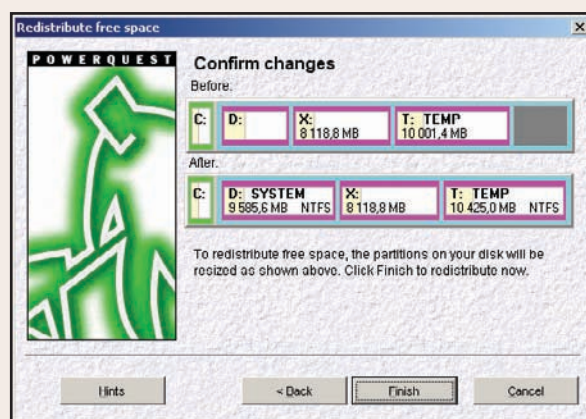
Redistribute free space

×

POWERQUEST

Confirm changes

Before:

C:

D:

X:
8 118,8 MB

T: TEMP
10 001,4 MB

After:

C:

D: SYSTEM
9 585,6 MB NTFS

X:
8 118,8 MB

T: TEMP
10 425,0 MB NTFS

To redistribute free space, the partitions on your disk will be resized as shown above. Click Finish to redistribute now.

Hints

< Back

Finish

Cancel